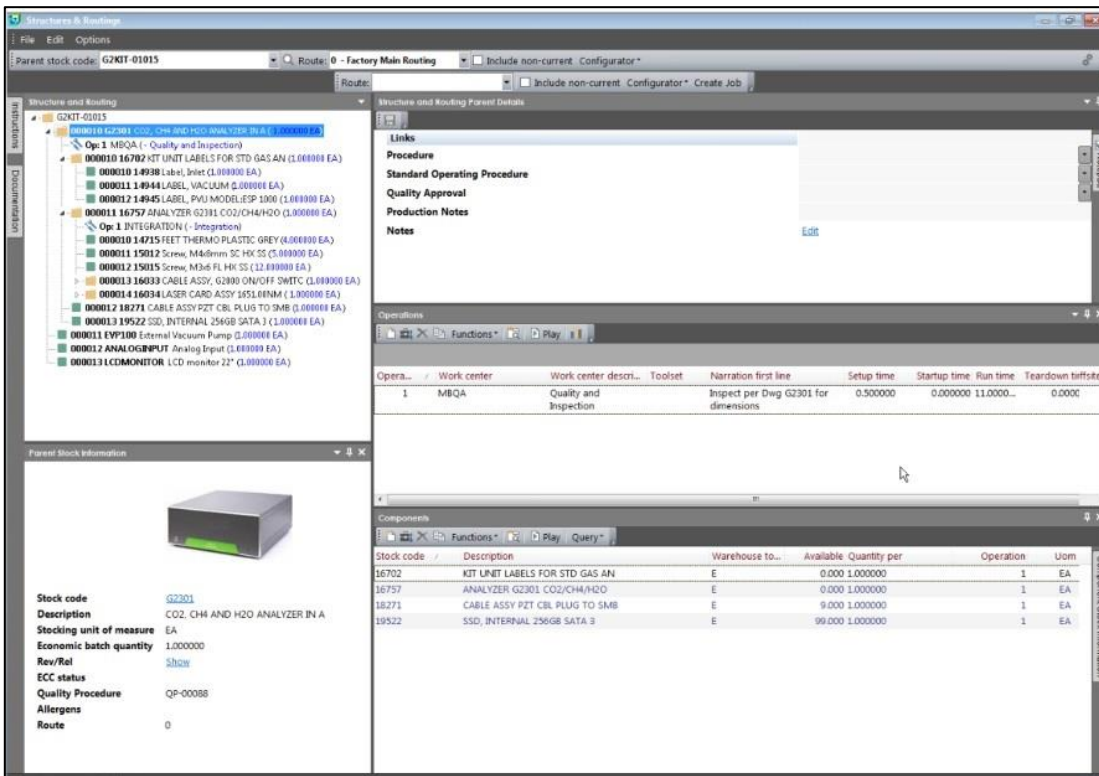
Structures & Routings

File Edit Options

Parent stock code: G2KIT-01015 Route: 0 - Factory Main Routing Include non-current Configurator

Route: Include non-current Configurator Create Job

Instructions Documentation

Structure and Routing

G2KIT-01015
000010 G2301 CO2, CH4 AND H2O ANALYZER IN A (1.000000 EA)
Op: 1 MBQA (- Quality and Inspection)
000010 16702 KIT UNIT LABELS FOR STD GAS AN (1.000000 EA)
000010 14938 Label, Inlet (1.000000 EA)
000011 14944 LABEL, VACUUM (1.000000 EA)
000012 14945 LABEL, PVU MODEL:ESP 1000 (1.000000 EA)
000011 16757 ANALYZER G2301 CO2/CH4/H2O (1.000000 EA)
Op: 1 INTEGRATION (- Integration)
000010 14715 FEET THERMO PLASTIC GREY (4.000000 EA)
000011 15012 Screw, M4x8mm SC HX SS (5.000000 EA)
000012 15015 Screw, M3x6 FL HX SS (12.000000 EA)
000013 16033 CABLE ASSY, G2000 ON/OFF SWITC (1.000000 EA)
000014 16034 LASER CARD ASSY 1651.00NM (1.000000 EA)
000012 18271 CABLE ASSY PZT CBL PLUG TO SMB (1.000000 EA)
000013 19522 SSD, INTERNAL 256GB SATA 3 (1.000000 EA)
000011 EVP100 External Vacuum Pump (1.000000 EA)
000012 ANALOGINPUT Analog Input (1.000000 EA)
000013 LCDMONITOR LCD monitor 22" (1.000000 EA)

Structure and Routing Parent Details

Links
Procedure
Standard Operating Procedure
Quality Approval
Production Notes
Notes Edit

Operations

Functions Play

| Opera... | Work center | Work center descri... | Toolset | Narration first line | Setup time | Startup time | Run time | Teardown tim |
|---|---|---|---|---|---|---|---|---|
| 1 | MBQA | Quality and Inspection | | Inspect per Dwg G2301 for dimensions | 0.500000 | 0.000000 | 11.0000... | 0.0000 |

Parent Stock Information

Stock code G2301
Description CO2, CH4 AND H2O ANALYZER IN A
Stocking unit of measure EA
Economic batch quantity 1.000000
Rev/Rel Show
ECC status
Quality Procedure QP-00088
Allergens
Route 0

Components

Functions Play Query

| Stock code | Description | Warehouse to... | Available | Quantity per | Operation | Uom |
|---|---|---|---|---|---|---|
| 16702 | KIT UNIT LABELS FOR STD GAS AN | E | 0.000 | 1.000000 | 1 | EA |
| 16757 | ANALYZER G2301 CO2/CH4/H2O | E | 0.000 | 1.000000 | 1 | EA |
| 18271 | CABLE ASSY PZT CBL PLUG TO SMB | E | 9.000 | 1.000000 | 1 | EA |
| 19522 | SSD, INTERNAL 256GB SATA 3 | E | 99.000 | 1.000000 | 1 | EA |